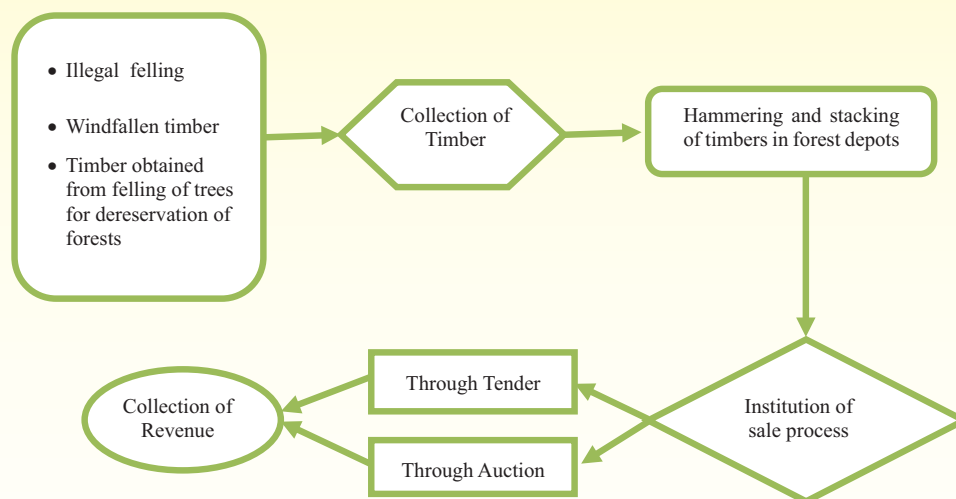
• Illegal felling

• Windfallen timber

• Timber obtained from felling of trees for dereservation of forests

Collection of Timber

Hammering and stacking of timbers in forest depots

Institution of sale process

Through Tender

Through Auction

Collection of Revenue